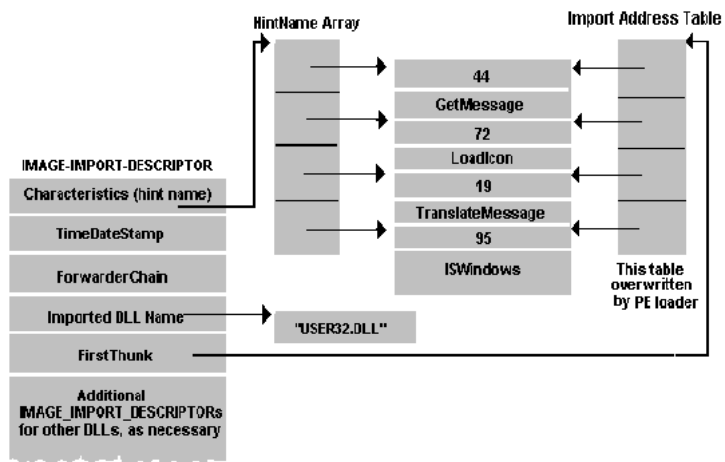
HintName Array

Import Address Table

44

GetMessage

72

LoadIcon

19

TranslateMessage

95

ISWindows

This table overwritten by PE loader

IMAGE-IMPORT-DESCRIPTOR

Characteristics (hint name)

TimeDateStamp

ForwarderChain

Imported DLL Name

"USER32.DLL"

FirstThunk

Additional IMAGE_IMPORT_DESCRIPTORs for other DLLs, as necessary